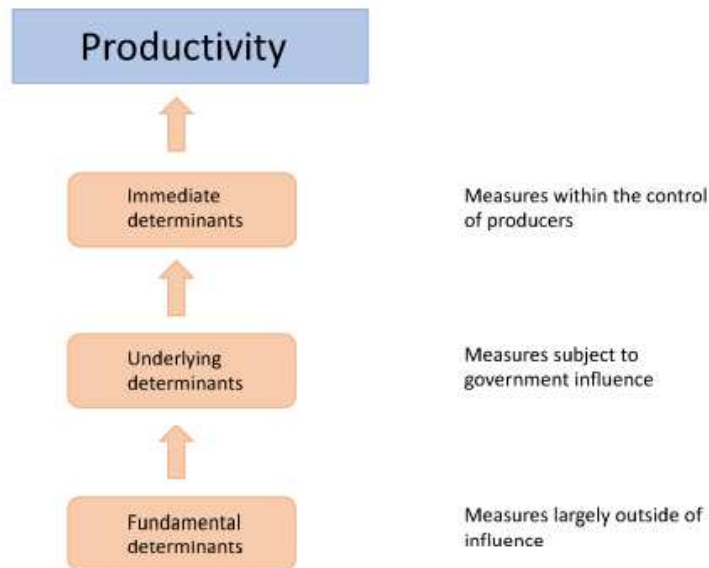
Productivity

Immediate determinants

Measures within the control of producers

Underlying determinants

Measures subject to government influence

Fundamental determinants

Measures largely outside of influence